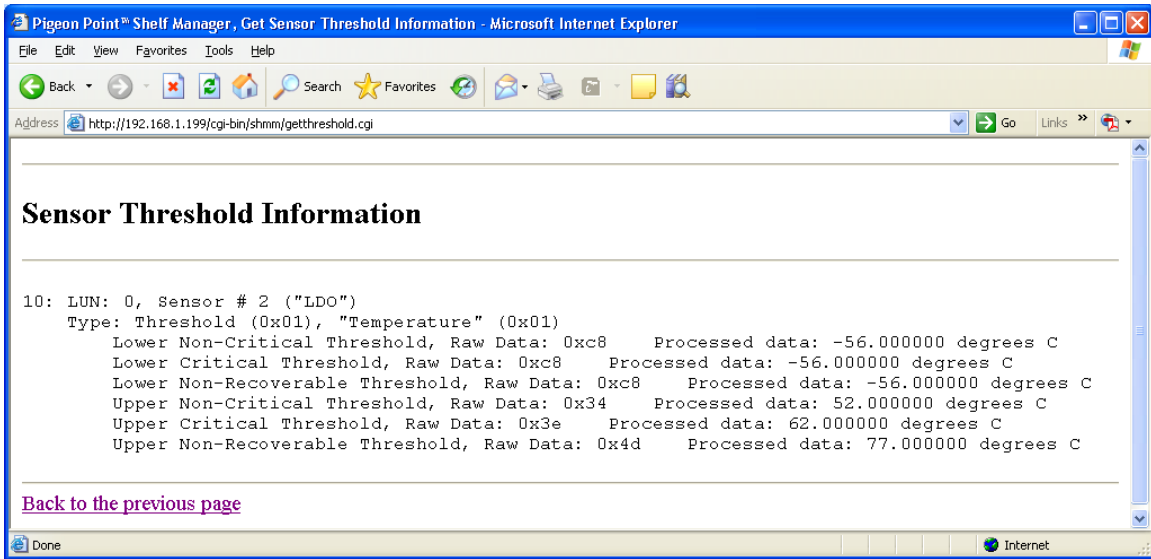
Pigeon Point™ Shelf Manager, Get Sensor Threshold Information - Microsoft Internet Explorer

File Edit View Favorites Tools Help

Back Search Favorites

Address http://192.168.1.199/cgi-bin/shmm/getthreshold.cgi Go Links

Sensor Threshold Information

10: LUN: 0, Sensor # 2 ("LDO")
Type: Threshold (0x01), "Temperature" (0x01)
Lower Non-Critical Threshold, Raw Data: 0xc8 Processed data: -56.000000 degrees C
Lower Critical Threshold, Raw Data: 0xc8 Processed data: -56.000000 degrees C
Lower Non-Recoverable Threshold, Raw Data: 0xc8 Processed data: -56.000000 degrees C
Upper Non-Critical Threshold, Raw Data: 0x34 Processed data: 52.000000 degrees C
Upper Critical Threshold, Raw Data: 0x3e Processed data: 62.000000 degrees C
Upper Non-Recoverable Threshold, Raw Data: 0x4d Processed data: 77.000000 degrees C

Back to the previous page

Done Internet